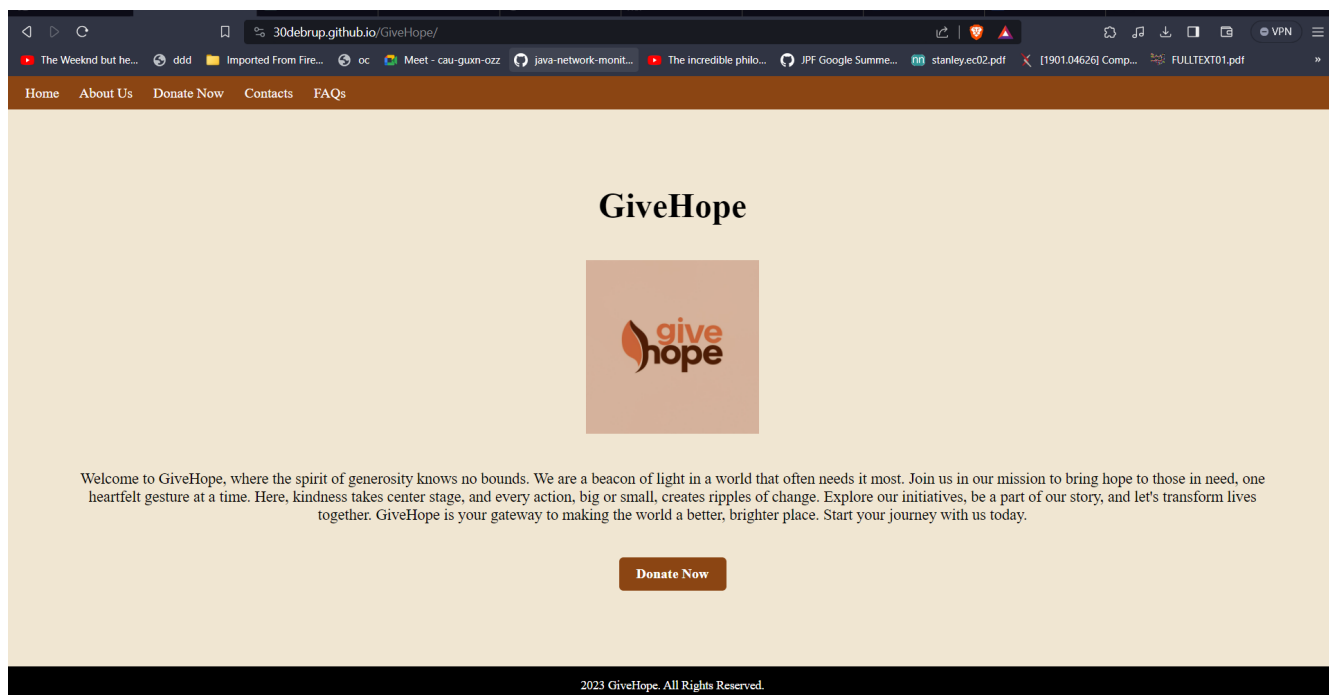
30debrup.github.io/GiveHope/

VPN

The Weeknd but he... ddd Imported From Fire... oc Meet - cau-guxn-ozz java-network-monit... The incredible philo... JPF Google Summe... stanley.ec02.pdf [1901.04626] Comp... FULLTEXT01.pdf »

Home About Us Donate Now Contacts FAQs

GiveHope

give hope

Welcome to GiveHope, where the spirit of generosity knows no bounds. We are a beacon of light in a world that often needs it most. Join us in our mission to bring hope to those in need, one heartfelt gesture at a time. Here, kindness takes center stage, and every action, big or small, creates ripples of change. Explore our initiatives, be a part of our story, and let's transform lives together. GiveHope is your gateway to making the world a better, brighter place. Start your journey with us today.

Donate Now

2023 GiveHope. All Rights Reserved.